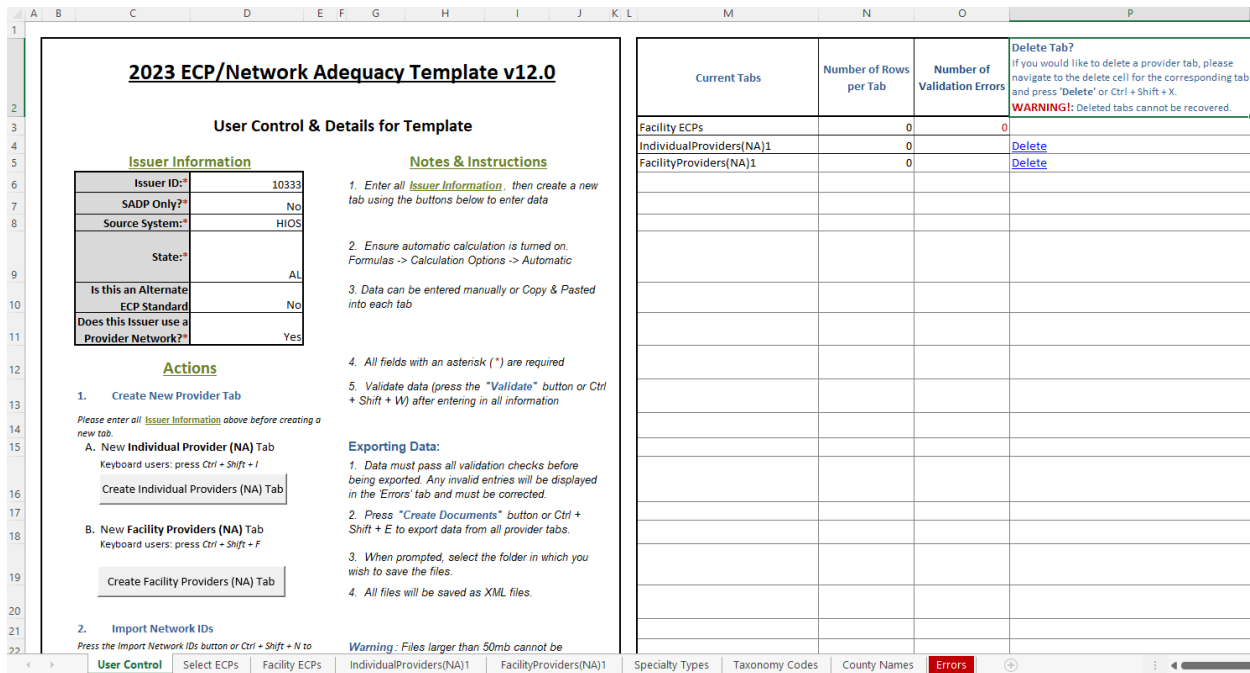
A B C D E F G H I J K L M N O P

2023 ECP/Network Adequacy Template v12.0

User Control & Details for Template

Issuer Information

| | |
|---|---|
| Issuer ID:* | 10333 |
| SADP Only?* | No |
| Source System:* | HIOS |
| State:* | AL |
| Is this an Alternate ECP Standard | No |
| Does this Issuer use a Provider Network?* | Yes |

Actions

1. Create New Provider Tab

Please enter all Issuer Information above before creating a new tab.

A. New Individual Provider (NA) Tab
Keyboard users: press Ctrl + Shift + I

Create Individual Providers (NA) Tab

B. New Facility Providers (NA) Tab
Keyboard users: press Ctrl + Shift + F

Create Facility Providers (NA) Tab

2. Import Network IDs

Press the Import Network IDs button or Ctrl + Shift + N to

Notes & Instructions

1. Enter all Issuer Information, then create a new tab using the buttons below to enter data

2. Ensure automatic calculation is turned on. Formulas -> Calculation Options -> Automatic

3. Data can be entered manually or Copy & Pasted into each tab

4. All fields with an asterisk (*) are required

5. Validate data (press the "Validate" button or Ctrl + Shift + W) after entering in all information

Exporting Data:

1. Data must pass all validation checks before being exported. Any invalid entries will be displayed in the 'Errors' tab and must be corrected.

2. Press "Create Documents" button or Ctrl + Shift + E to export data from all provider tabs.

3. When prompted, select the folder in which you wish to save the files.

4. All files will be saved as XML files.

Warning: Files larger than 50mb cannot be

| Current Tabs | Number of Rows per Tab | Number of Validation Errors | Delete Tab? If you would like to delete a provider tab, please navigate to the delete cell for the corresponding tab and press 'Delete' or Ctrl + Shift + X. WARNING!: Deleted tabs cannot be recovered. |
|---|---|---|---|
| Facility ECPs | 0 | 0 | |
| IndividualProviders(NA)1 | 0 | | Delete |
| FacilityProviders(NA)1 | 0 | | Delete |

User Control | Select ECPs | Facility ECPs | IndividualProviders(NA)1 | FacilityProviders(NA)1 | Specialty Types | Taxonomy Codes | County Names | Errors